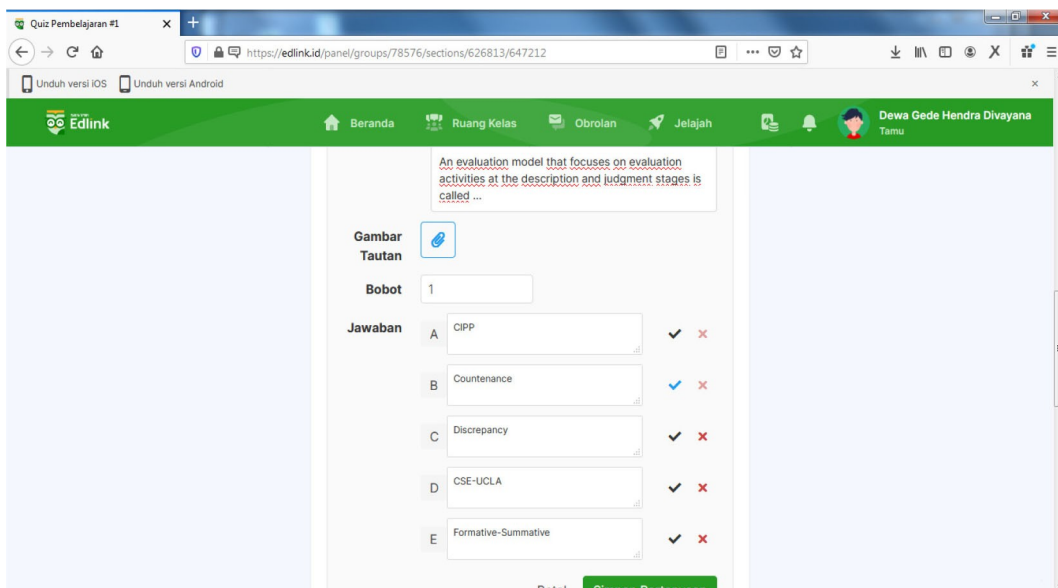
Quiz Pembelajaran #1

https://edlink.id/panel/groups/78576/sections/626813/647212

Unduh versi iOS Unduh versi Android

Edlink

Beranda Ruang Kelas Obrolan Jelajah

Dewa Gede Hendra Divayana
Tamu

An evaluation model that focuses on evaluation activities at the description and judgment stages is called ...

Gambar Tautan

Bobot 1

Jawaban

A CIPP

B Countenance

C Discrepancy

D CSE-UCLA

E Formative-Summative

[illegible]